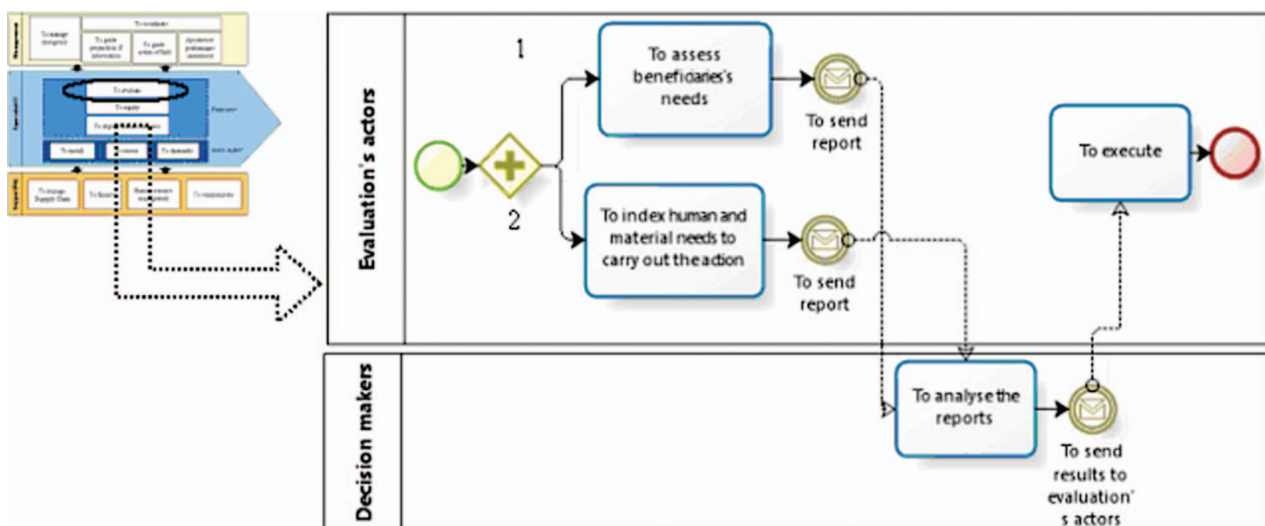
Management

To manage emergency

To coordinate

To guide proposition of intervention

To guide action of field

Operational

To evaluate

To supply

To deploy

To install

To rescue

To dismantle

Supporting

To manage Supply Chain

To finance

To communicate

Evaluation's actors

1

To assess beneficiaries's needs

To send report

2

To index human and material needs to carry out the action

To send report

To execute

Decision makers

To analyse the reports

To send results to evaluation's actors